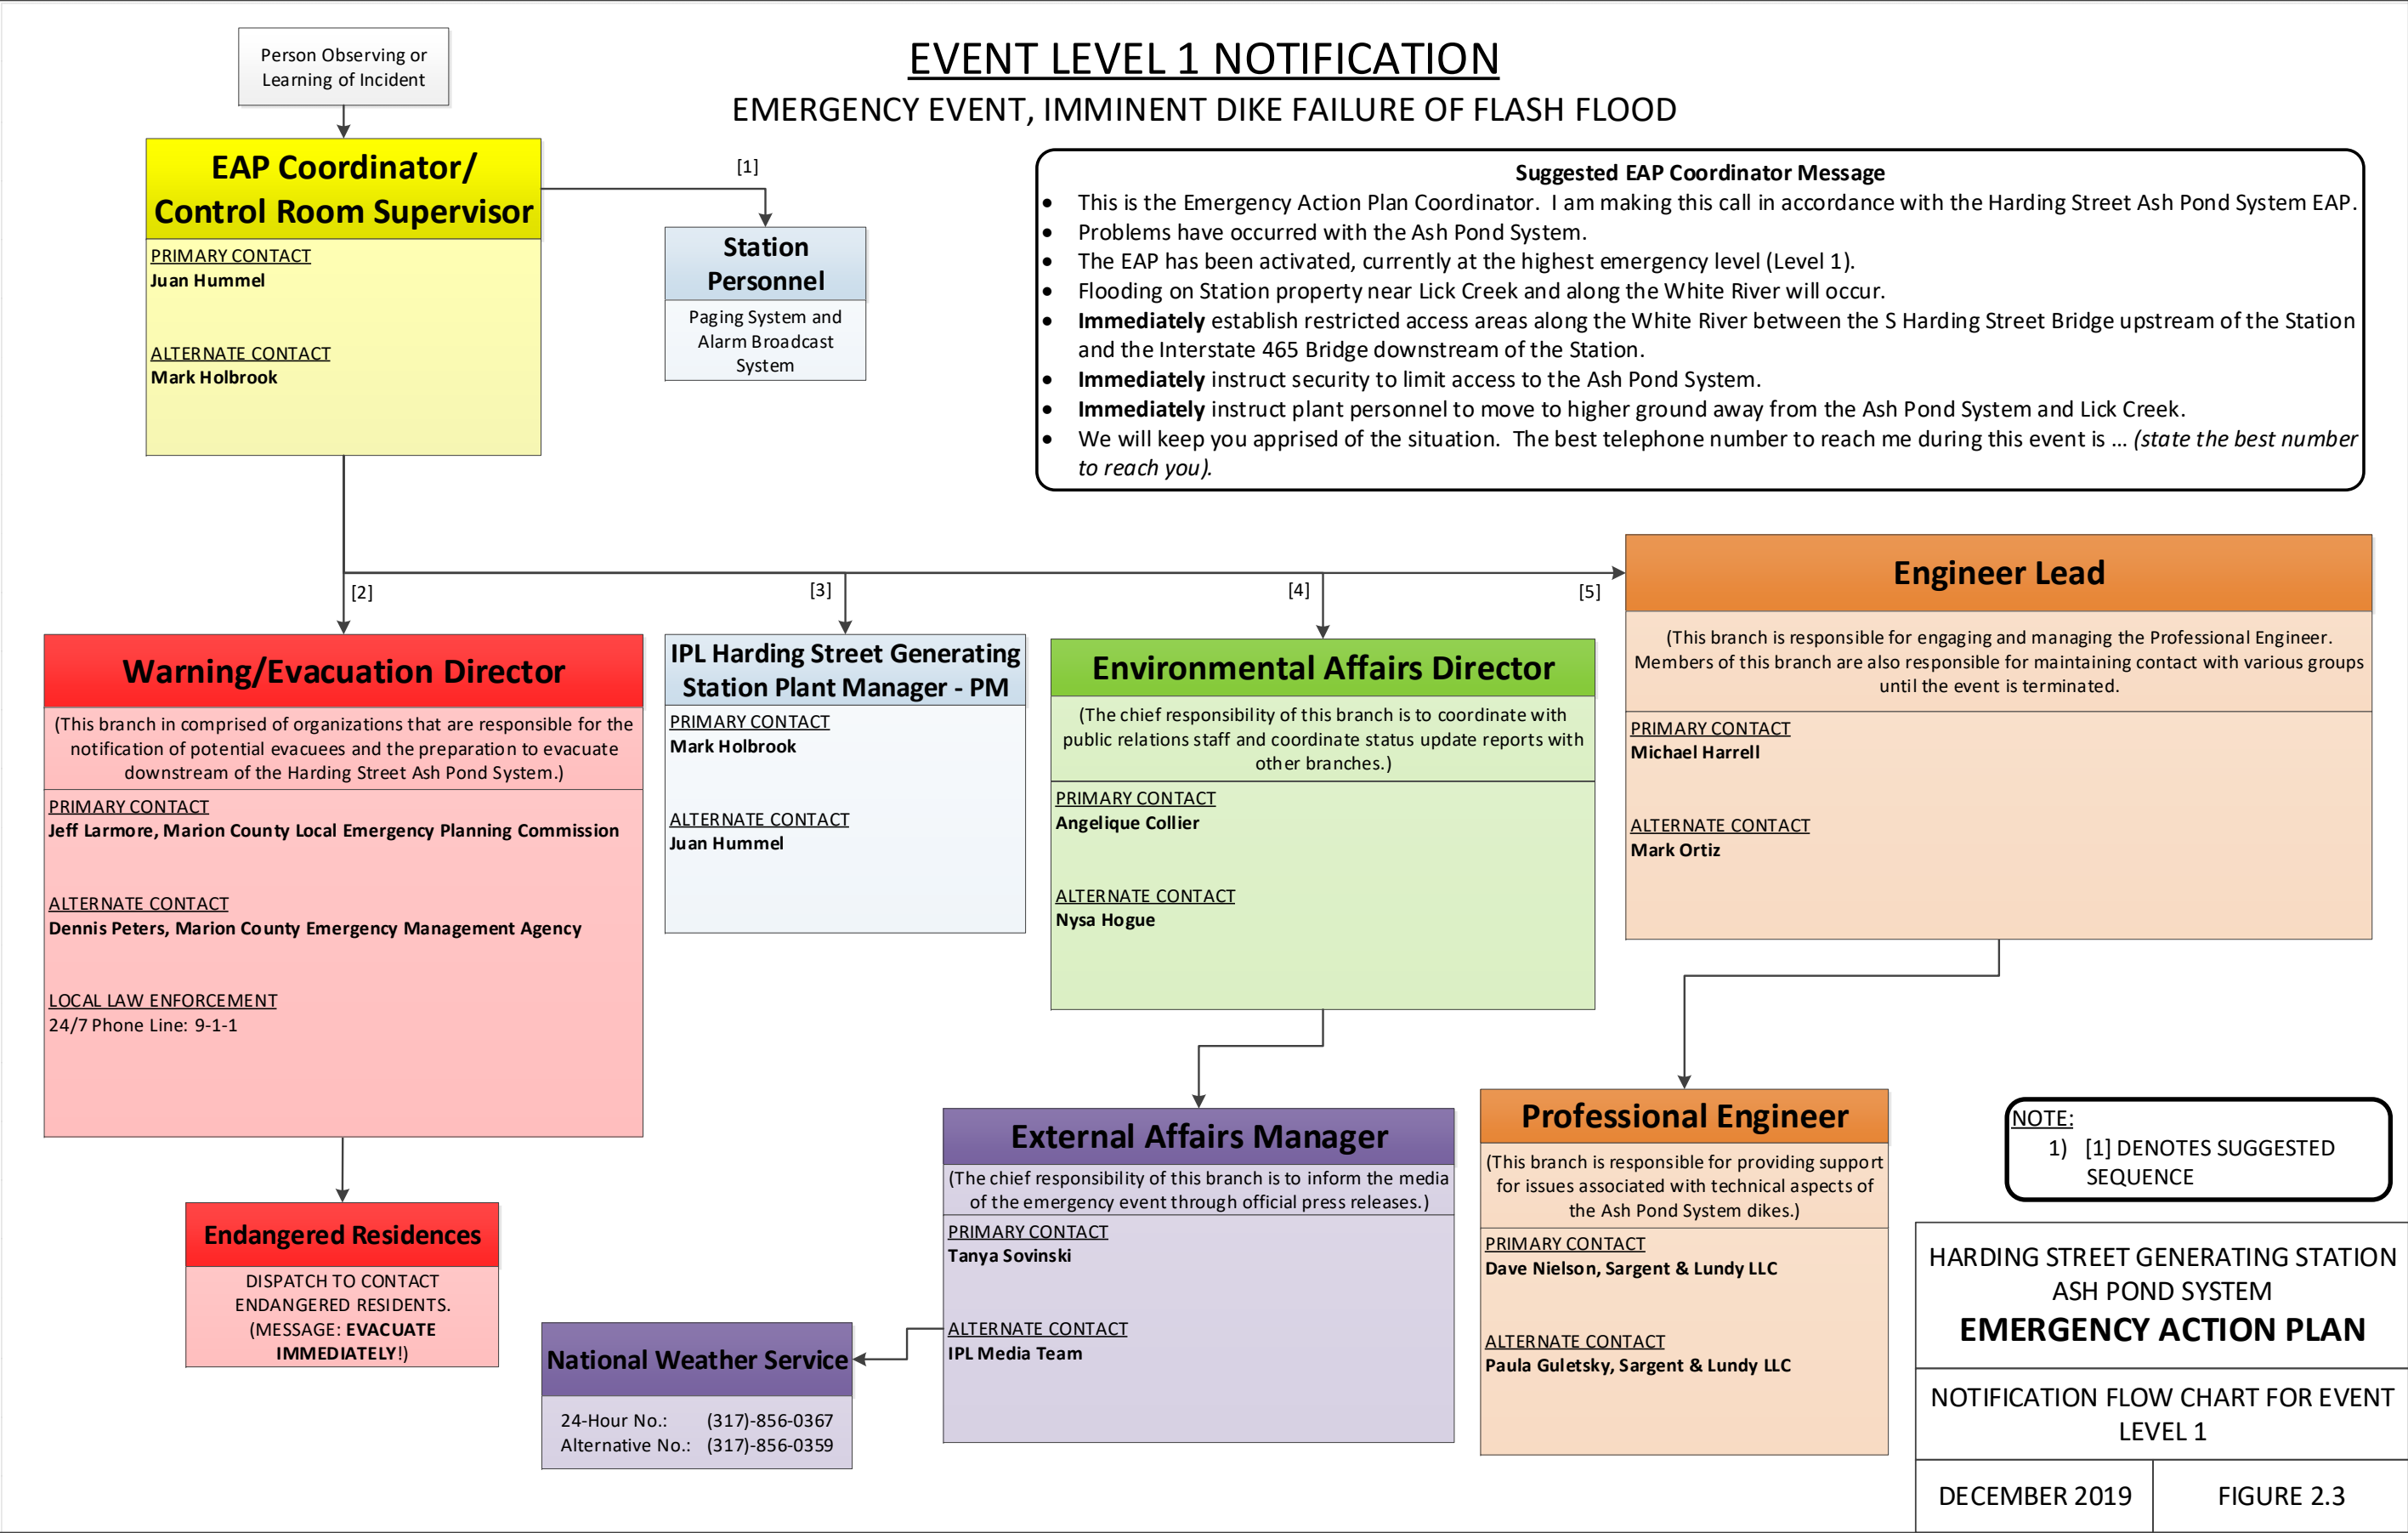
EVENT LEVEL 1 NOTIFICATION
EMERGENCY EVENT, IMMINENT DIKE FAILURE OF FLASH FLOOD

Person Observing or Learning of Incident

EAP Coordinator/ Control Room Supervisor
PRIMARY CONTACT
Juan Hummel
ALTERNATE CONTACT
Mark Holbrook

[1]

Station Personnel
Paging System and Alarm Broadcast System

Suggested EAP Coordinator Message
- This is the Emergency Action Plan Coordinator. I am making this call in accordance with the Harding Street Ash Pond System EAP.
- Problems have occurred with the Ash Pond System.
- The EAP has been activated, currently at the highest emergency level (Level 1).
- Flooding on Station property near Lick Creek and along the White River will occur.
- **Immediately** establish restricted access areas along the White River between the S Harding Street Bridge upstream of the Station and the Interstate 465 Bridge downstream of the Station.
- **Immediately** instruct security to limit access to the Ash Pond System.
- **Immediately** instruct plant personnel to move to higher ground away from the Ash Pond System and Lick Creek.
- We will keep you apprised of the situation. The best telephone number to reach me during this event is ... *(state the best number to reach you).*

[2] [3] [4] [5]

Warning/Evacuation Director
(This branch in comprised of organizations that are responsible for the notification of potential evacuees and the preparation to evacuate downstream of the Harding Street Ash Pond System.)
PRIMARY CONTACT
Jeff Larmore, Marion County Local Emergency Planning Commission
ALTERNATE CONTACT
Dennis Peters, Marion County Emergency Management Agency
LOCAL LAW ENFORCEMENT
24/7 Phone Line: 9-1-1

IPL Harding Street Generating Station Plant Manager - PM
PRIMARY CONTACT
Mark Holbrook
ALTERNATE CONTACT
Juan Hummel

Environmental Affairs Director
(The chief responsibility of this branch is to coordinate with public relations staff and coordinate status update reports with other branches.)
PRIMARY CONTACT
Angelique Collier
ALTERNATE CONTACT
Nysa Hogue

Engineer Lead
(This branch is responsible for engaging and managing the Professional Engineer. Members of this branch are also responsible for maintaining contact with various groups until the event is terminated.
PRIMARY CONTACT
Michael Harrell
ALTERNATE CONTACT
Mark Ortiz

Endangered Residences
DISPATCH TO CONTACT ENDANGERED RESIDENTS. (MESSAGE: **EVACUATE IMMEDIATELY**!)

National Weather Service
24-Hour No.: (317)-856-0367
Alternative No.: (317)-856-0359

External Affairs Manager
(The chief responsibility of this branch is to inform the media of the emergency event through official press releases.)
PRIMARY CONTACT
Tanya Sovinski
ALTERNATE CONTACT
IPL Media Team

Professional Engineer
(This branch is responsible for providing support for issues associated with technical aspects of the Ash Pond System dikes.)
PRIMARY CONTACT
Dave Nielson, Sargent & Lundy LLC
ALTERNATE CONTACT
Paula Guletsky, Sargent & Lundy LLC

NOTE:
1) [1] DENOTES SUGGESTED SEQUENCE

HARDING STREET GENERATING STATION ASH POND SYSTEM
EMERGENCY ACTION PLAN
NOTIFICATION FLOW CHART FOR EVENT LEVEL 1
DECEMBER 2019
FIGURE 2.3